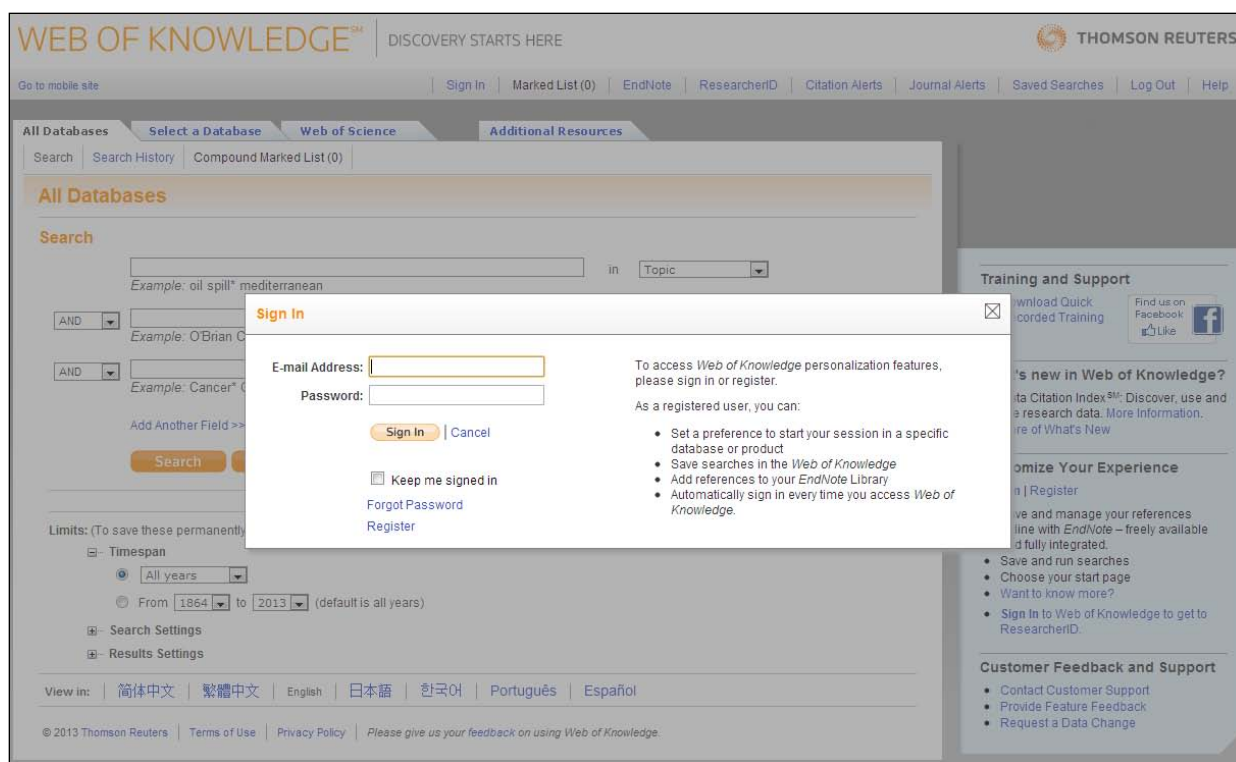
WEB OF KNOWLEDGE℠ | DISCOVERY STARTS HERE

THOMSON REUTERS

Go to mobile site

Sign In | Marked List (0) | EndNote | ResearcherID | Citation Alerts | Journal Alerts | Saved Searches | Log Out | Help

All Databases | Select a Database | Web of Science | Additional Resources

Search | Search History | Compound Marked List (0)

All Databases

Search

in Topic

Example: oil spill* mediterranean

AND

Example: O'Brian C

AND

Example: Cancer* C

Add Another Field >>

Search

Limits: (To save these permanently

⊟- Timespan

All years

From 1864 to 2013 (default is all years)

⊞- Search Settings

⊞- Results Settings

View in: | 简体中文 | 繁體中文 | English | 日本語 | 한국어 | Português | Español

© 2013 Thomson Reuters | Terms of Use | Privacy Policy | Please give us your feedback on using Web of Knowledge.

Sign In

E-mail Address:

Password:

Sign In | Cancel

Keep me signed in

Forgot Password

Register

To access Web of Knowledge personalization features, please sign in or register.

As a registered user, you can:

- Set a preference to start your session in a specific database or product
- Save searches in the Web of Knowledge
- Add references to your EndNote Library
- Automatically sign in every time you access Web of Knowledge.

Training and Support

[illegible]wnload Quick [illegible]corded Training

Find us on Facebook Like

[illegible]'s new in Web of Knowledge?

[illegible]ta Citation Index℠: Discover, use and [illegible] research data. More Information. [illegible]re of What's New

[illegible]omize Your Experience

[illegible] | Register

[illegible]ve and manage your references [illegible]line with EndNote – freely available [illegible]d fully integrated.

- Save and run searches
- Choose your start page
- Want to know more?
- Sign In to Web of Knowledge to get to ResearcherID.

Customer Feedback and Support

- Contact Customer Support
- Provide Feature Feedback
- Request a Data Change